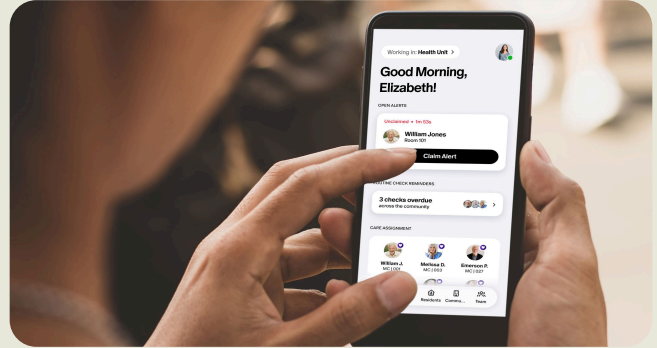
Working in: Health Unit >

Good Morning, Elizabeth!

OPEN ALERTS

Unclaimed • 1m 53s

William Jones
Room 101

Claim Alert

ROUTINE CHECK REMINDERS

3 checks overdue
across the community

CARE ASSIGNMENT

William J.
MC | 001

Melissa D.
MC | 002

Emerson P.
MC | 027

Residents
Commu...
Team